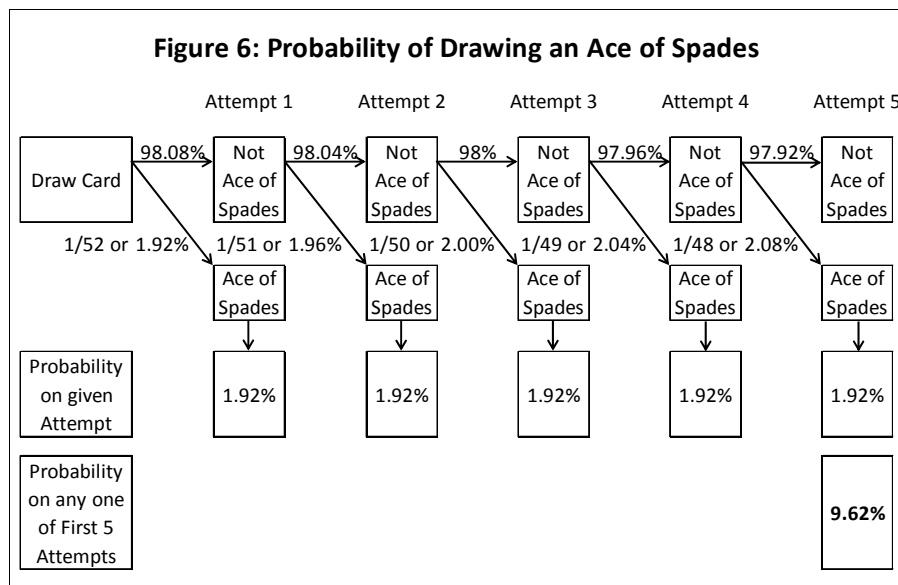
Figure 6: Probability of Drawing an Ace of Spades

Attempt 1 Attempt 2 Attempt 3 Attempt 4 Attempt 5

Draw Card

98.08%

Not Ace of Spades

98.04%

Not Ace of Spades

98%

Not Ace of Spades

97.96%

Not Ace of Spades

97.92%

Not Ace of Spades

1/52 or 1.92%

1/51 or 1.96%

1/50 or 2.00%

1/49 or 2.04%

1/48 or 2.08%

Ace of Spades

Ace of Spades

Ace of Spades

Ace of Spades

Ace of Spades

Probability on given Attempt

1.92%

1.92%

1.92%

1.92%

1.92%

Probability on any one of First 5 Attempts

9.62%